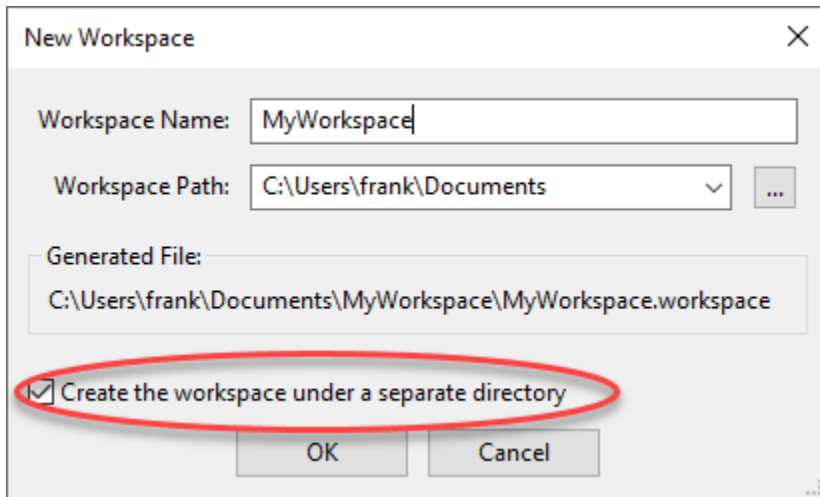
New Workspace

Workspace Name: MyWorkspace

Workspace Path: C:\Users\frank\Documents ...

Generated File:

C:\Users\frank\Documents\MyWorkspace\MyWorkspace.workspace

Create the workspace under a separate directory

OK Cancel